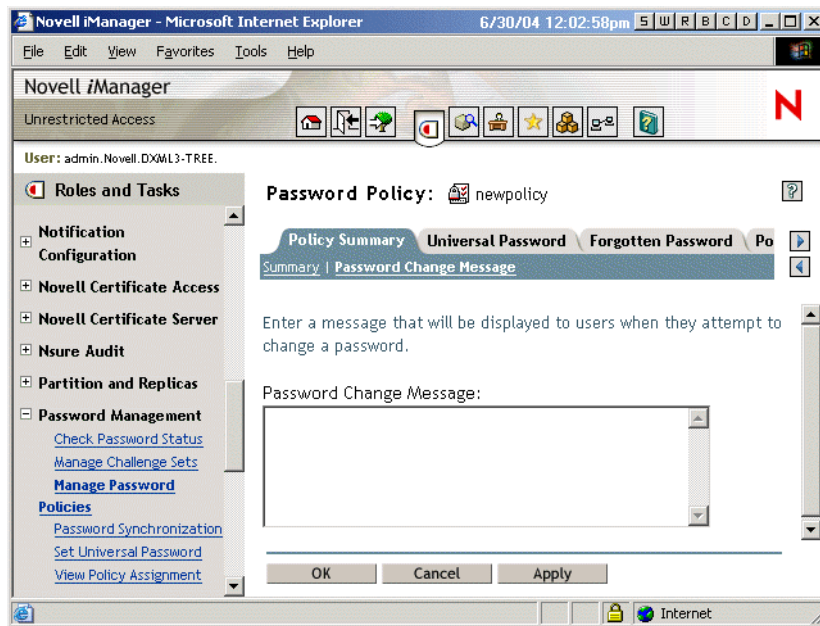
Novell iManager - Microsoft Internet Explorer 6/30/04 12:02:58pm S W R B C D

File Edit View Favorites Tools Help

Novell iManager

Unrestricted Access

N

User: admin.Novell.DXML3-TREE.

Roles and Tasks

Notification Configuration

Novell Certificate Access

Novell Certificate Server

Nsure Audit

Partition and Replicas

Password Management

Check Password Status

Manage Challenge Sets

Manage Password Policies

Password Synchronization

Set Universal Password

View Policy Assignment

Password Policy: newpolicy

Policy Summary | Universal Password | Forgotten Password | Po

Summary | Password Change Message

Enter a message that will be displayed to users when they attempt to change a password.

Password Change Message:

OK Cancel Apply

Internet